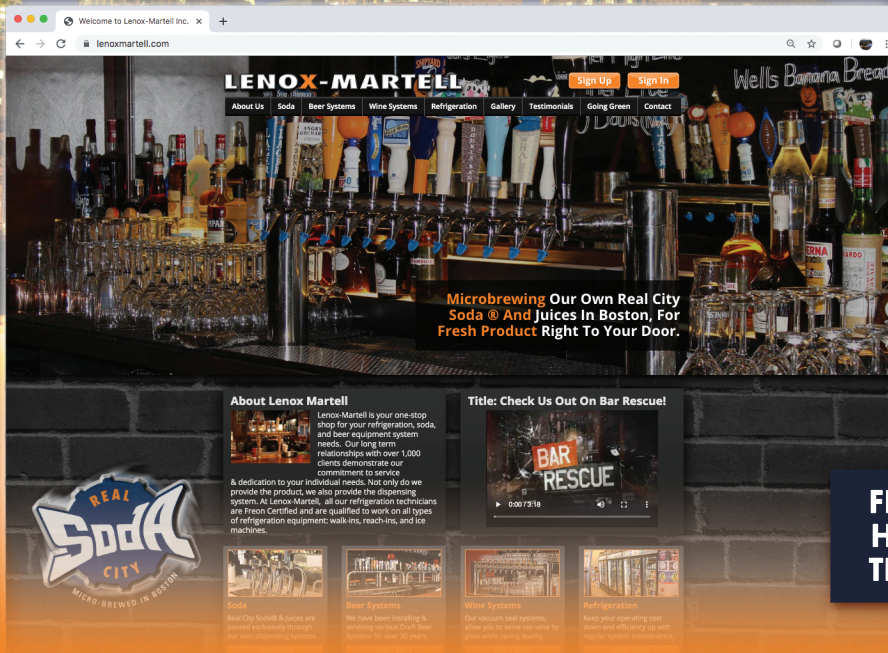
Welcome to Lenox-Martell Inc.

lenoxmartell.com

LENOX-MARTELL

Sign Up Sign In

About Us | Soda | Beer Systems | Wine Systems | Refrigeration | Gallery | Testimonials | Going Green | Contact

Wells Banana Bread

Microbrewing Our Own Real City Soda ® And Juices In Boston, For Fresh Product Right To Your Door.

About Lenox Martell

Lenox-Martell is your one-stop shop for your refrigeration, soda, and beer equipment system needs. Our long term relationships with over 1,000 clients demonstrate our commitment to service & dedication to your individual needs. Not only do we provide the product, we also provide the dispensing system. At Lenox-Martell, all our refrigeration technicians are Freon Certified and are qualified to work on all types of refrigeration equipment: walk-ins, reach-ins, and ice machines.

Title: Check Us Out On Bar Rescue!

BAR RESCUE

0:00 / 3:18

REAL SodA CITY MICRO-BREWED IN BOSTON

Soda
Real City Soda® & Juices are poured exclusively through our own dispensing systems.

Beer Systems
We have been installing & servicing various Draft Beer Systems for over 30 years.

Wine Systems
Our vacuum seal systems, allow you to serve tap wine by glass while saving quality.

Refrigeration
Keep your operating cost down and efficiency up with regular system maintenance.

F
H
T